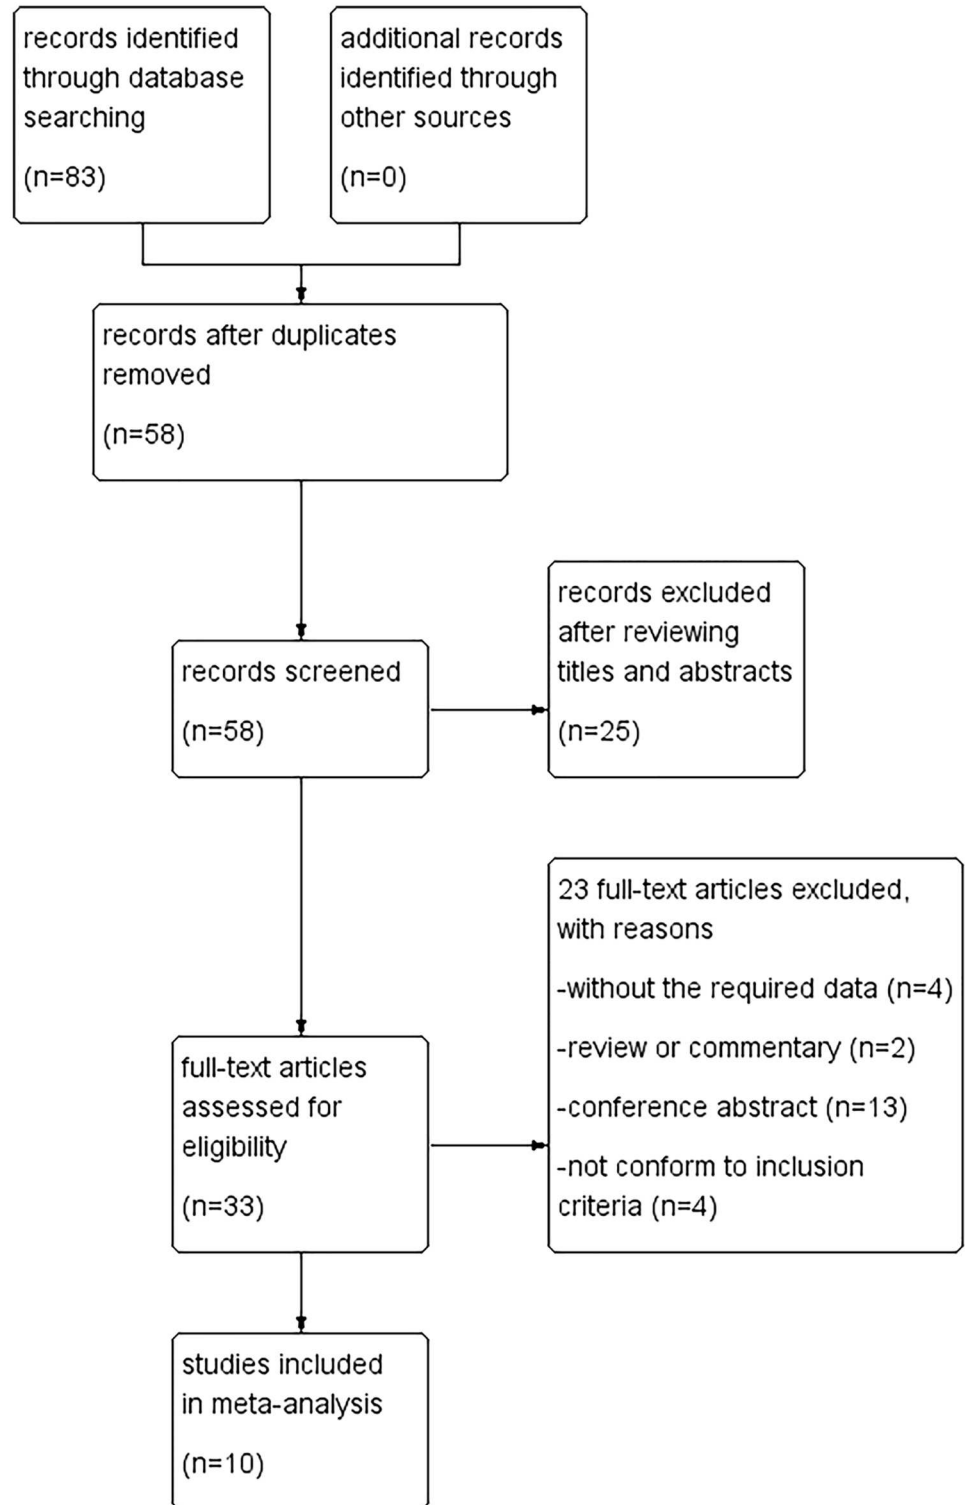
records identified through database searching

(n=83)

additional records identified through other sources

(n=0)

records after duplicates removed

(n=58)

records screened

(n=58)

records excluded after reviewing titles and abstracts

(n=25)

full-text articles assessed for eligibility

(n=33)

23 full-text articles excluded, with reasons

-without the required data (n=4)

-review or commentary (n=2)

-conference abstract (n=13)

-not conform to inclusion criteria (n=4)

studies included in meta-analysis

(n=10)